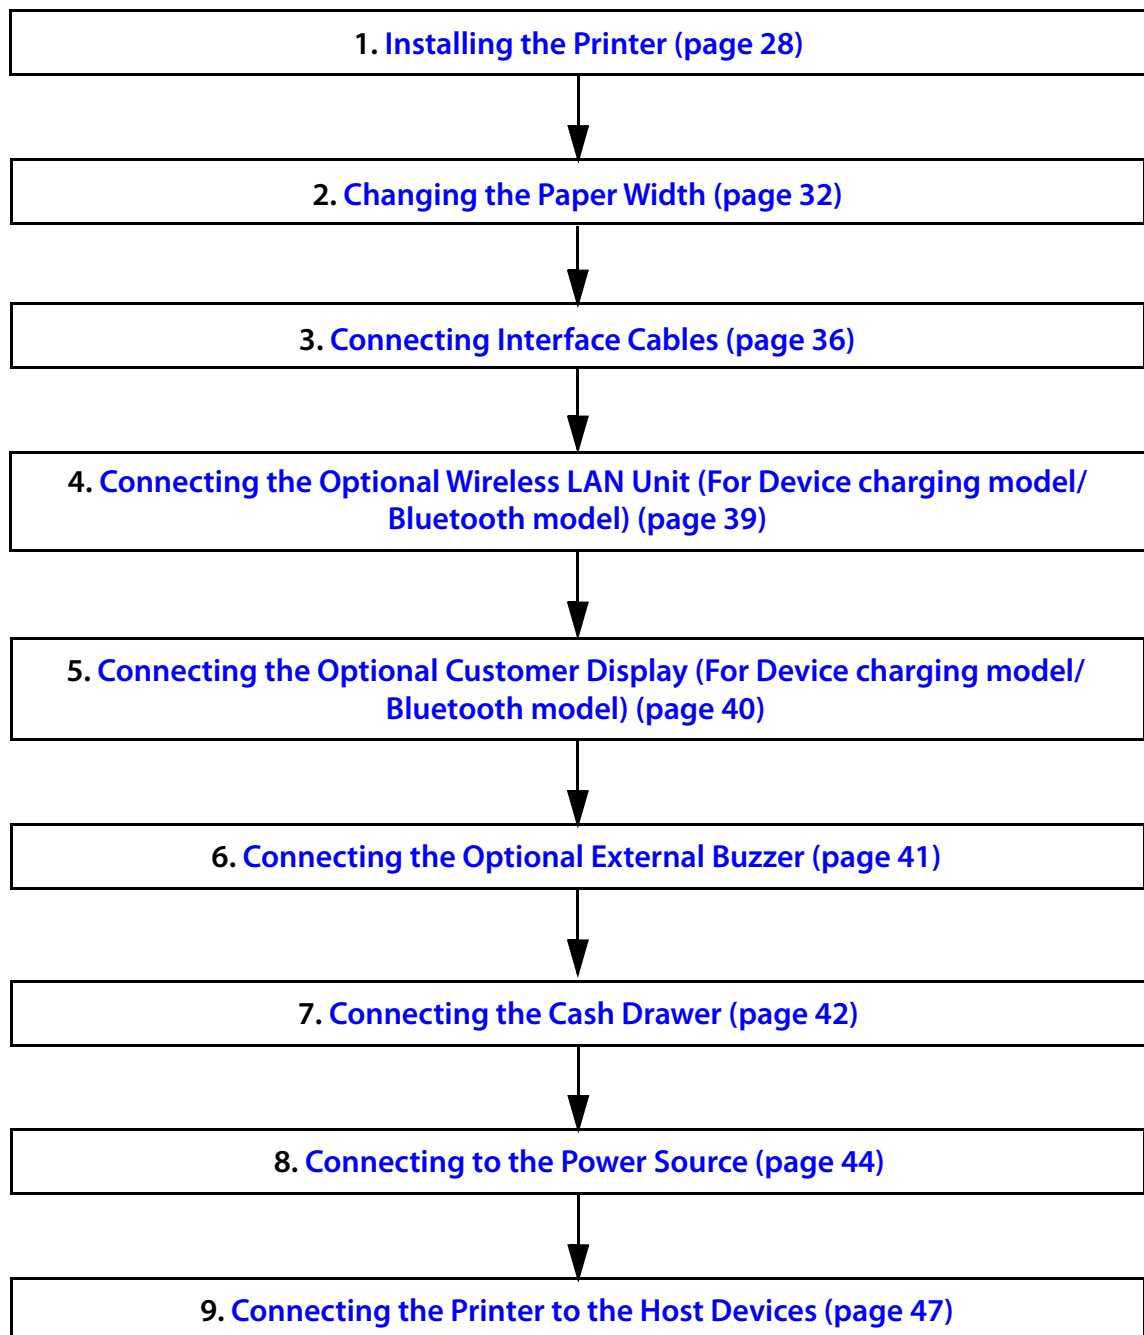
1. Installing the Printer (page 28)

2. Changing the Paper Width (page 32)

3. Connecting Interface Cables (page 36)

4. Connecting the Optional Wireless LAN Unit (For Device charging model/ Bluetooth model) (page 39)

5. Connecting the Optional Customer Display (For Device charging model/ Bluetooth model) (page 40)

6. Connecting the Optional External Buzzer (page 41)

7. Connecting the Cash Drawer (page 42)

8. Connecting to the Power Source (page 44)

9. Connecting the Printer to the Host Devices (page 47)